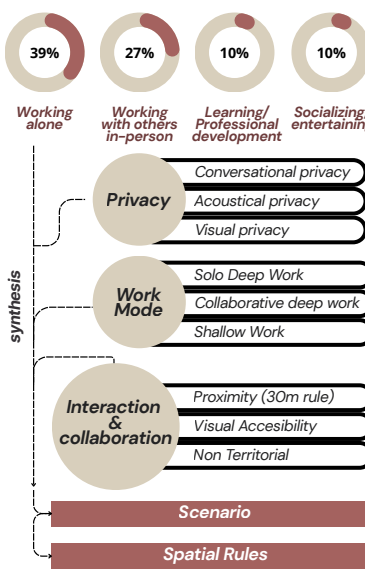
39%

27%

10%

10%

Working alone

Working with others in-person

Learning/ Professional development

Socializing/ entertaining

synthesis

Privacy

Conversational privacy

Acoustical privacy

Visual privacy

Work Mode

Solo Deep Work

Collaborative deep work

Shallow Work

Interaction & collaboration

Proximity (30m rule)

Visual Accesibility

Non Territorial

Scenario

Spatial Rules